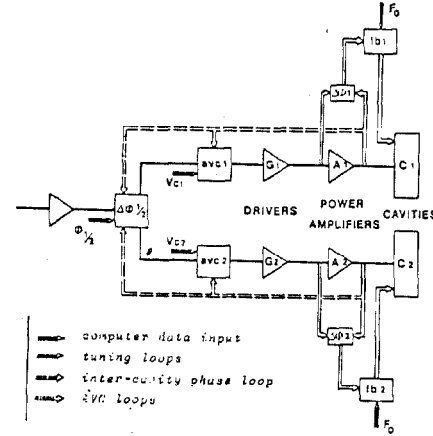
$F_0$

fb1

$\phi$D1

avc1

$V_{C1}$

G1

A1

C1

$\Delta\Phi_{1/2}$

$\Phi_{1/2}$

DRIVERS

POWER AMPLIFIERS

CAVITIES

$V_{C2}$

avc2

G2

A2

C2

$\phi$D2

fb2

$F_0$

computer data input
tuning loops
inter-cavity phase loop
AVC loops